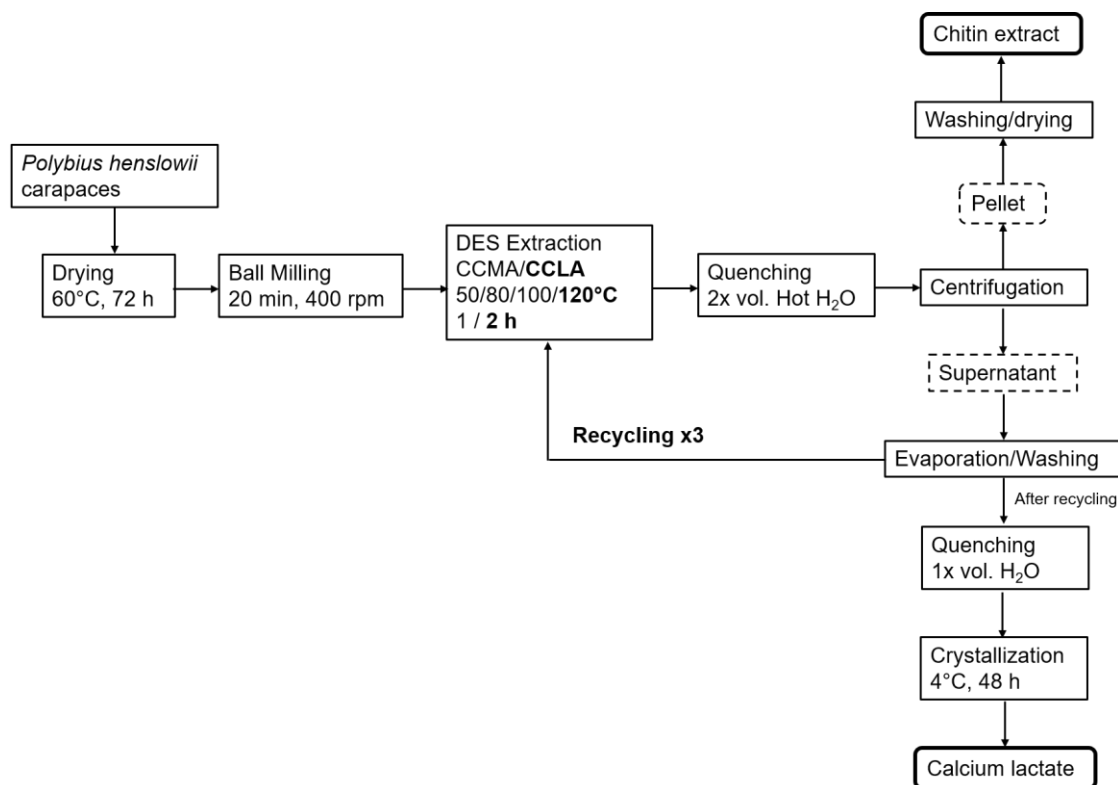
Chitin extract

Washing/drying

Pellet

Polybius henslowii carapaces

Drying
60°C, 72 h

Ball Milling
20 min, 400 rpm

DES Extraction
CCMA/**CCLA**
50/80/100/**120°C**
1 / **2 h**

Quenching
2x vol. Hot $H_2O$

Centrifugation

Supernatant

**Recycling x3**

Evaporation/Washing

After recycling

Quenching
1x vol. $H_2O$

Crystallization
4°C, 48 h

Calcium lactate